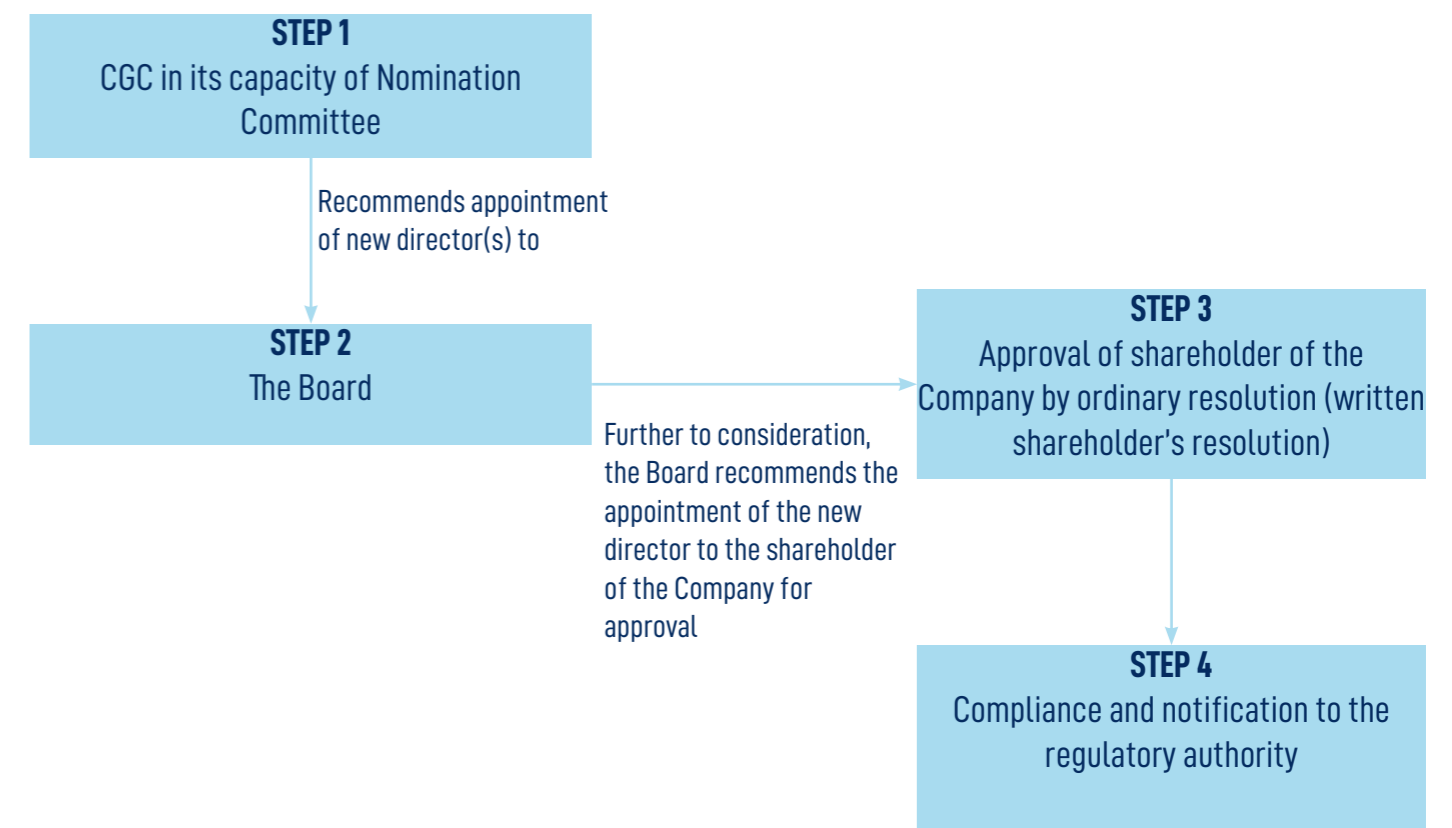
STEP 1
CGC in its capacity of Nomination Committee

Recommends appointment of new director(s) to

STEP 2
The Board

Further to consideration, the Board recommends the appointment of the new director to the shareholder of the Company for approval

STEP 3
Approval of shareholder of the Company by ordinary resolution (written shareholder's resolution)

STEP 4
Compliance and notification to the regulatory authority